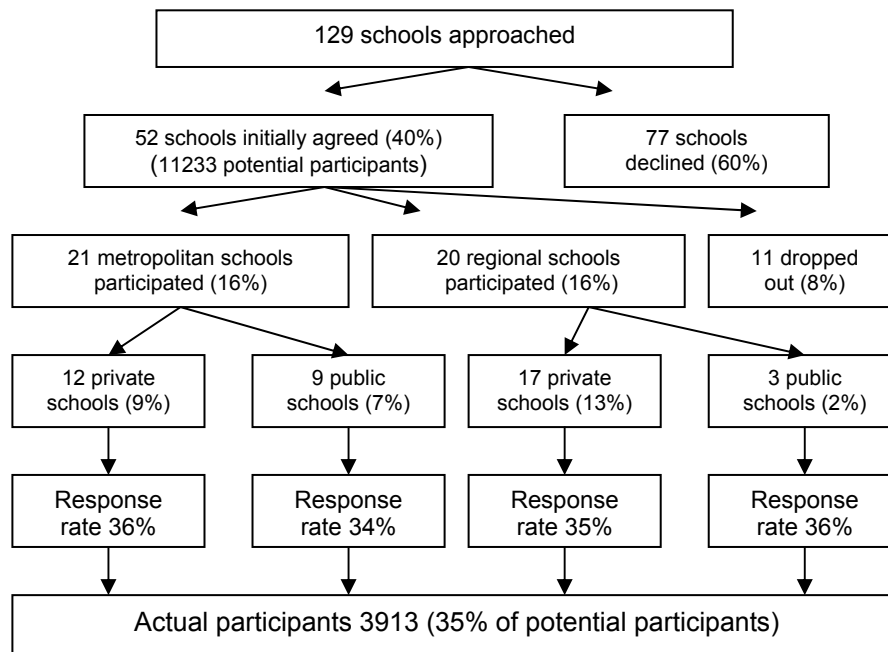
129 schools approached

52 schools initially agreed (40%) (11233 potential participants)

77 schools declined (60%)

21 metropolitan schools participated (16%)

20 regional schools participated (16%)

11 dropped out (8%)

12 private schools (9%)

9 public schools (7%)

17 private schools (13%)

3 public schools (2%)

Response rate 36%

Response rate 34%

Response rate 35%

Response rate 36%

Actual participants 3913 (35% of potential participants)